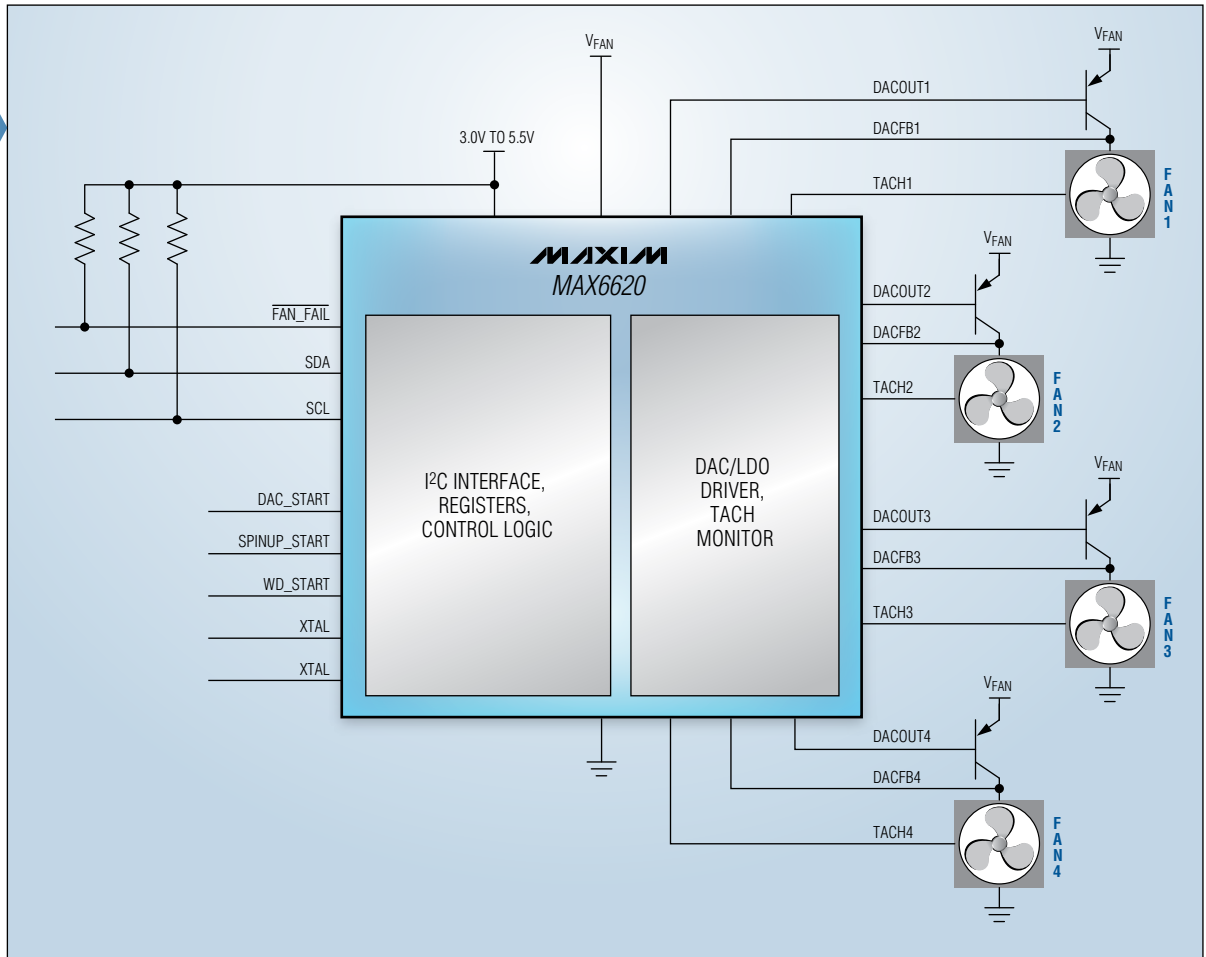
$V_{FAN}$

$V_{FAN}$

DACOUT1

DACFB1

3.0V TO 5.5V

TACH1

FAN 1

MAXIM
MAX6620

$V_{FAN}$

DACOUT2

$\overline{FAN\_FAIL}$

DACFB2

SDA

TACH2

FAN 2

SCL

$I^2C$ INTERFACE, REGISTERS, CONTROL LOGIC

DAC/LDO DRIVER, TACH MONITOR

$V_{FAN}$

DAC_START

DACOUT3

SPINUP_START

DACFB3

WD_START

TACH3

FAN 3

XTAL

XTAL

$V_{FAN}$

DACOUT4

DACFB4

TACH4

FAN 4